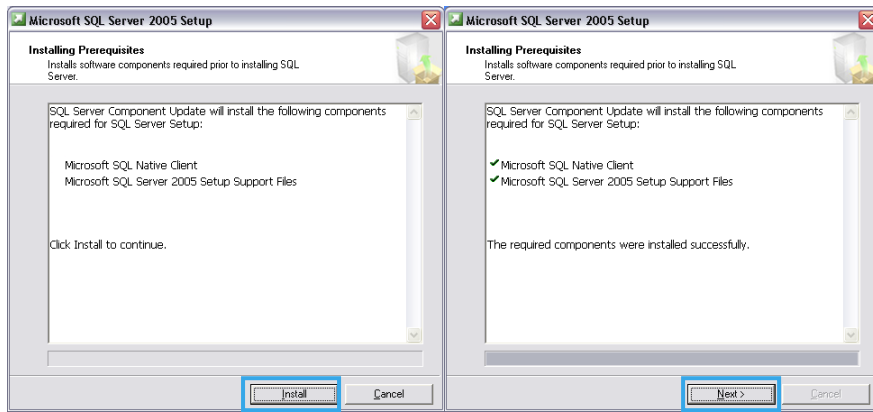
Microsoft SQL Server 2005 Setup

Installing Prerequisites
Installs software components required prior to installing SQL Server.

SQL Server Component Update will install the following components required for SQL Server Setup:

Microsoft SQL Native Client
Microsoft SQL Server 2005 Setup Support Files

Click Install to continue.

Install
Cancel

Microsoft SQL Server 2005 Setup

Installing Prerequisites
Installs software components required prior to installing SQL Server.

SQL Server Component Update will install the following components required for SQL Server Setup:

Microsoft SQL Native Client
Microsoft SQL Server 2005 Setup Support Files

The required components were installed successfully.

Next >
Cancel